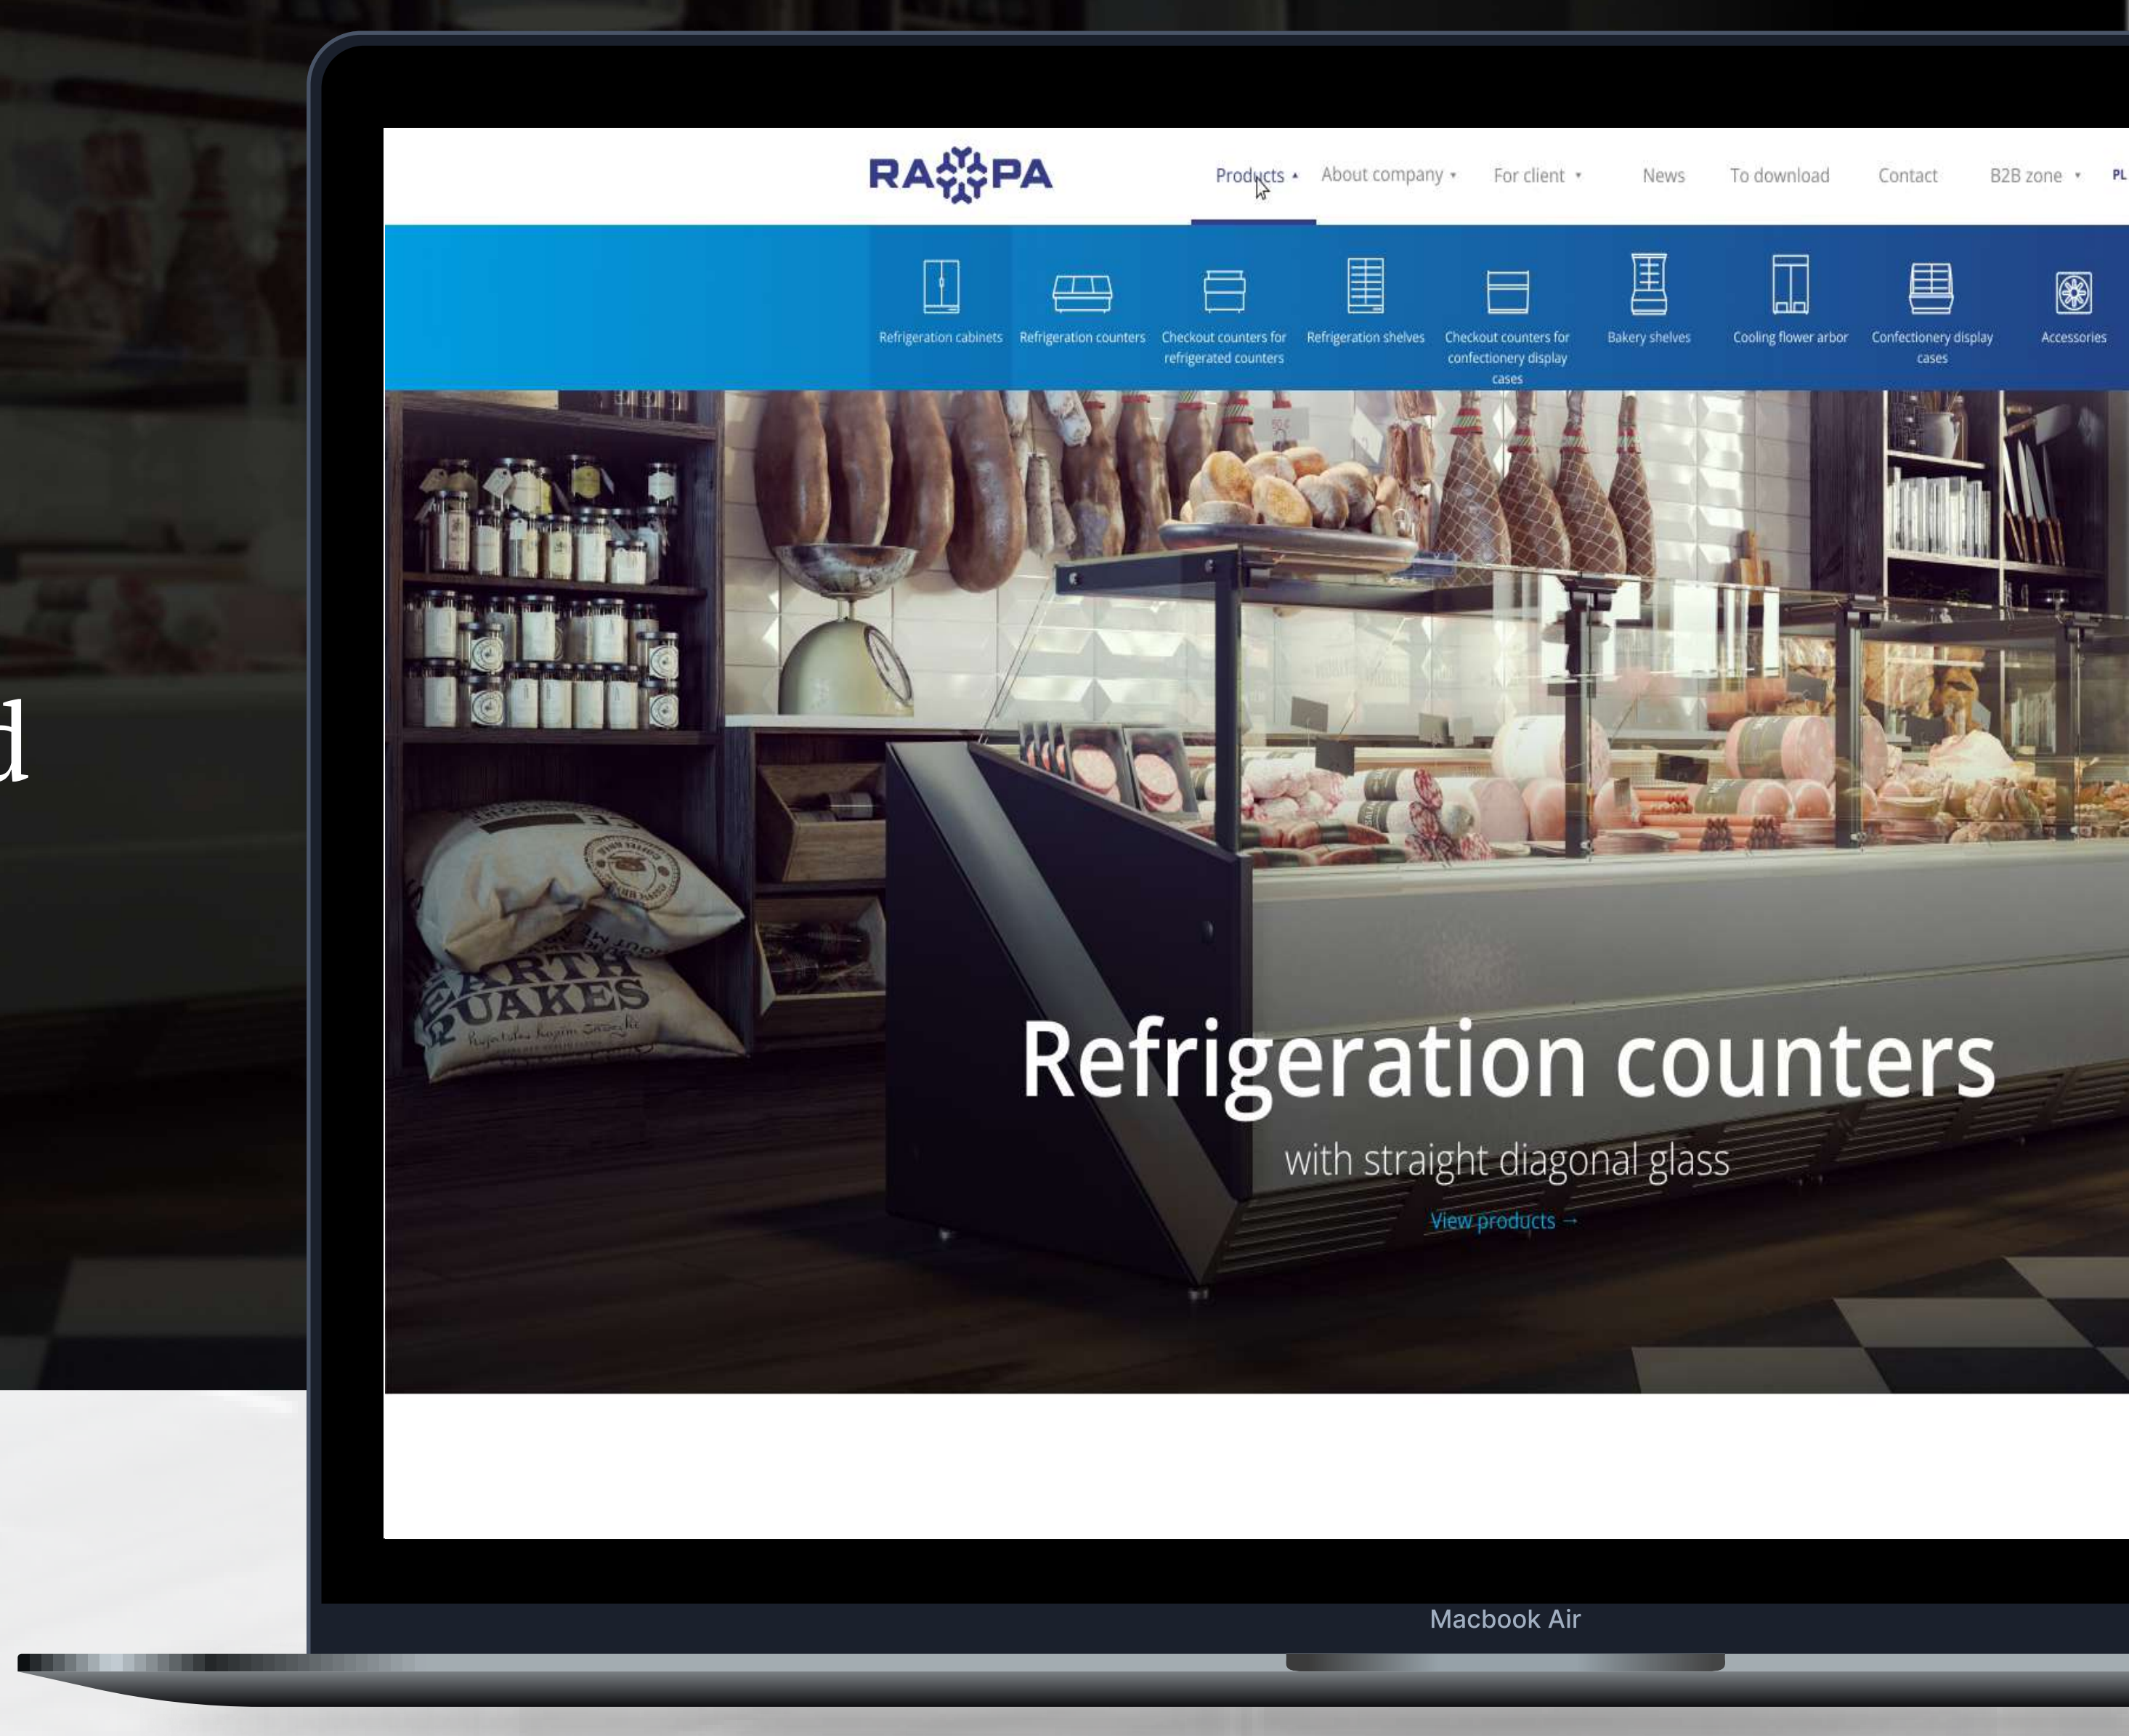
d

RAPA

Products About company For client News To download Contact B2B zone PL

Refrigeration cabinets
Refrigeration counters
Checkout counters for refrigerated counters
Refrigeration shelves
Checkout counters for confectionery display cases
Bakery shelves
Cooling flower arbor
Confectionery display cases
Accessories

EARTH QUAKES

Refrigeration counters

with straight diagonal glass

View products →

Macbook Air